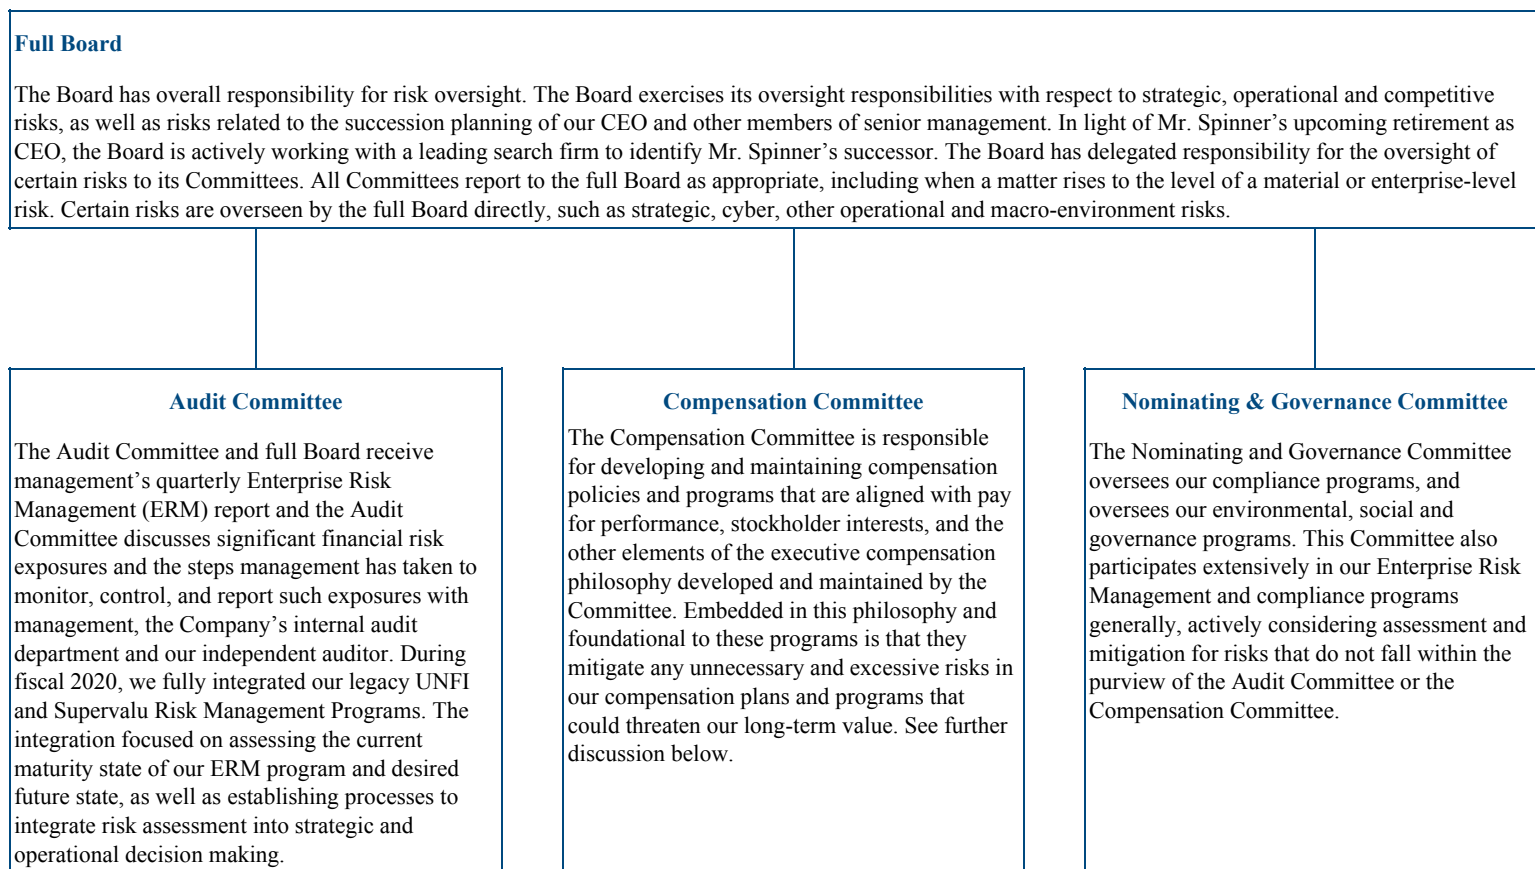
Full Board

The Board has overall responsibility for risk oversight. The Board exercises its oversight responsibilities with respect to strategic, operational and competitive risks, as well as risks related to the succession planning of our CEO and other members of senior management. In light of Mr. Spinner's upcoming retirement as CEO, the Board is actively working with a leading search firm to identify Mr. Spinner's successor. The Board has delegated responsibility for the oversight of certain risks to its Committees. All Committees report to the full Board as appropriate, including when a matter rises to the level of a material or enterprise-level risk. Certain risks are overseen by the full Board directly, such as strategic, cyber, other operational and macro-environment risks.

Audit Committee

The Audit Committee and full Board receive management's quarterly Enterprise Risk Management (ERM) report and the Audit Committee discusses significant financial risk exposures and the steps management has taken to monitor, control, and report such exposures with management, the Company's internal audit department and our independent auditor. During fiscal 2020, we fully integrated our legacy UNFI and Supervalu Risk Management Programs. The integration focused on assessing the current maturity state of our ERM program and desired future state, as well as establishing processes to integrate risk assessment into strategic and operational decision making.

Compensation Committee

The Compensation Committee is responsible for developing and maintaining compensation policies and programs that are aligned with pay for performance, stockholder interests, and the other elements of the executive compensation philosophy developed and maintained by the Committee. Embedded in this philosophy and foundational to these programs is that they mitigate any unnecessary and excessive risks in our compensation plans and programs that could threaten our long-term value. See further discussion below.

Nominating & Governance Committee

The Nominating and Governance Committee oversees our compliance programs, and oversees our environmental, social and governance programs. This Committee also participates extensively in our Enterprise Risk Management and compliance programs generally, actively considering assessment and mitigation for risks that do not fall within the purview of the Audit Committee or the Compensation Committee.